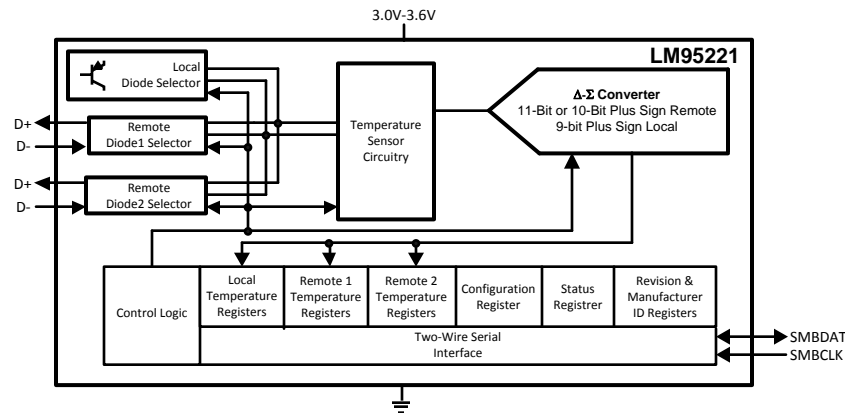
3.0V-3.6V

LM95221

Local Diode Selector

D+

D-

Remote Diode1 Selector

D+

D-

Remote Diode2 Selector

Temperature Sensor Circuitry

$\Delta$-$\Sigma$ Converter
11-Bit or 10-Bit Plus Sign Remote
9-bit Plus Sign Local

Control Logic

Local Temperature Registers

Remote 1 Temperature Registers

Remote 2 Temperature Registers

Configuration Register

Status Registrer

Revision & Manufacturer ID Registers

Two-Wire Serial Interface

SMBDAT

SMBCLK